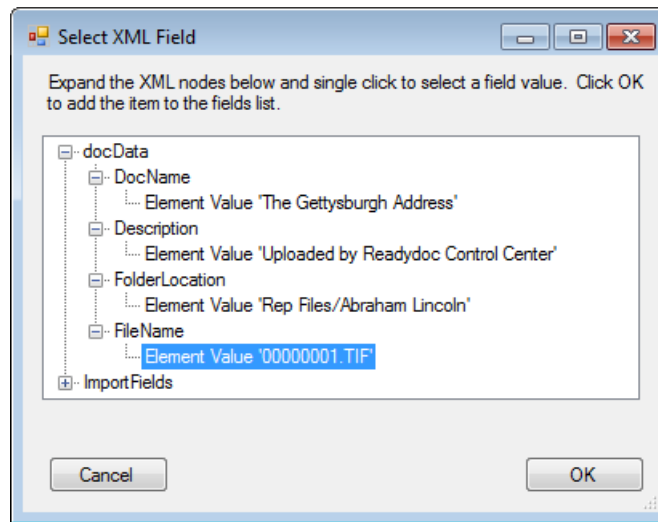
Select XML Field

Expand the XML nodes below and single click to select a field value. Click OK to add the item to the fields list.

docData
DocName
Element Value 'The Gettysburgh Address'
Description
Element Value 'Uploaded by Readydoc Control Center'
FolderLocation
Element Value 'Rep Files/Abraham Lincoln'
FileName
Element Value '00000001.TIF'
ImportFields

Cancel
OK